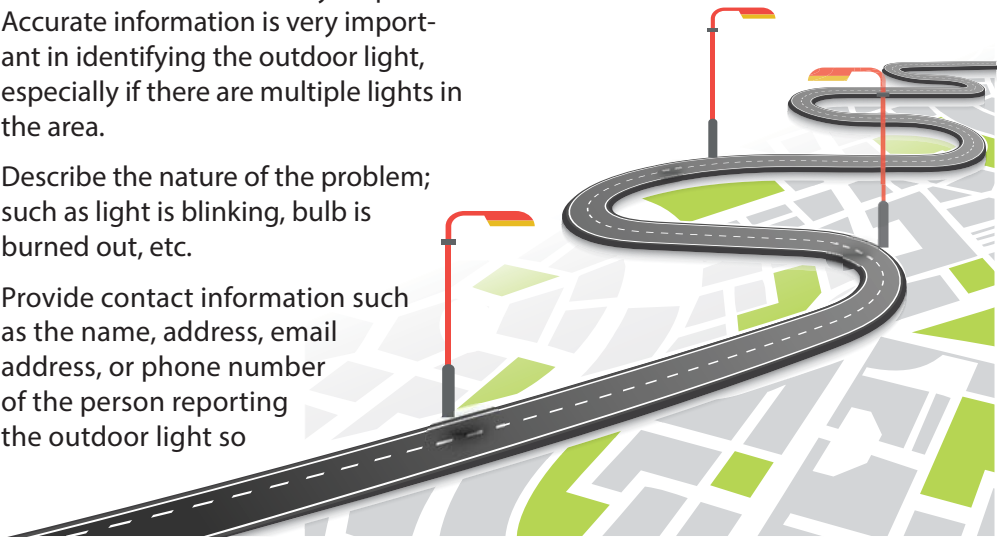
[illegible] Accurate information is very important in identifying the outdoor light, especially if there are multiple lights in the area.

Describe the nature of the problem; such as light is blinking, bulb is burned out, etc.

Provide contact information such as the name, address, email address, or phone number of the person reporting the outdoor light so